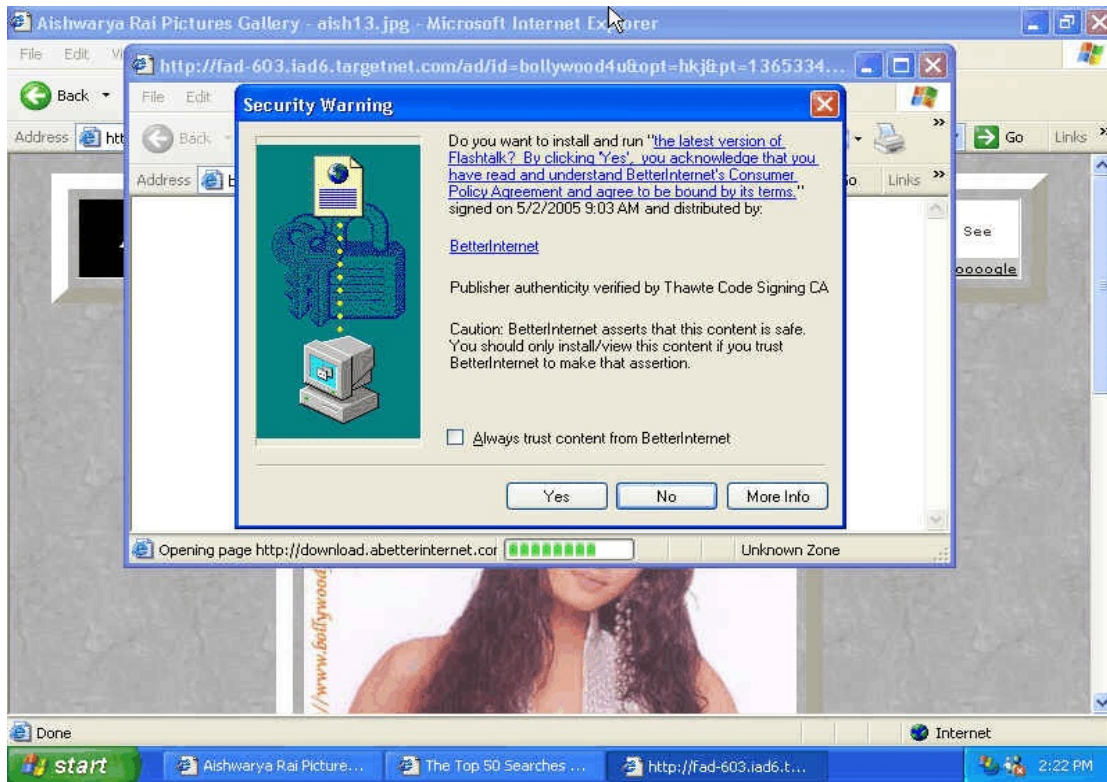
Aishwarya Rai Pictures Gallery - aish13.jpg - Microsoft Internet Explorer

File Edit Vi

Back

Address htt

http://fad-603.iad6.targetnet.com/ad/id=bollywood4u&opt=hkj&pt=1365334...

File Edit

Back

Address b

Go Links

Go Links

Security Warning

Do you want to install and run "the latest version of Flashtalk? By clicking 'Yes', you acknowledge that you have read and understand BetterInternet's Consumer Policy Agreement and agree to be bound by its terms." signed on 5/2/2005 9:03 AM and distributed by:

BetterInternet

Publisher authenticity verified by Thawte Code Signing CA

Caution: BetterInternet asserts that this content is safe. You should only install/view this content if you trust BetterInternet to make that assertion.

Always trust content from BetterInternet

Yes No More Info

See

oooogle

Opening page http://download.abetterinternet.cor

Unknown Zone

//www.bollywood

Done

Internet

start

Aishwarya Rai Picture...

The Top 50 Searches ...

http://fad-603.iad6.t...

2:22 PM